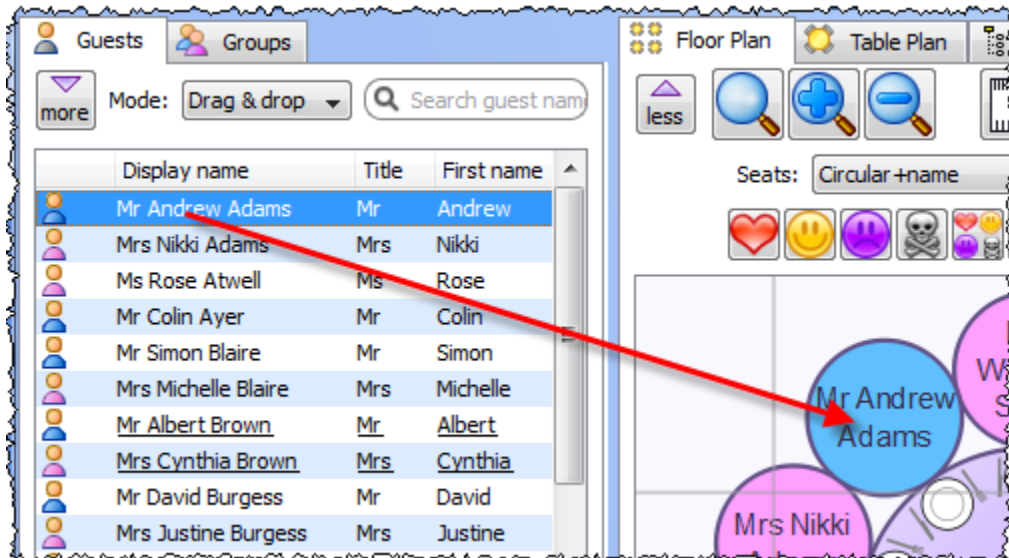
Guests
Groups
more
Mode: Drag & drop
Search guest name

| Display name | Title | First name |
|---|---|---|
| Mr Andrew Adams | Mr | Andrew |
| Mrs Nikki Adams | Mrs | Nikki |
| Ms Rose Atwell | Ms | Rose |
| Mr Colin Ayer | Mr | Colin |
| Mr Simon Blaire | Mr | Simon |
| Mrs Michelle Blaire | Mrs | Michelle |
| Mr Albert Brown | Mr | Albert |
| Mrs Cynthia Brown | Mrs | Cynthia |
| Mr David Burgess | Mr | David |
| Mrs Justine Burgess | Mrs | Justine |

Floor Plan
Table Plan
less
Seats: Circular +name
Mr Andrew Adams
Mrs Nikki
W
S